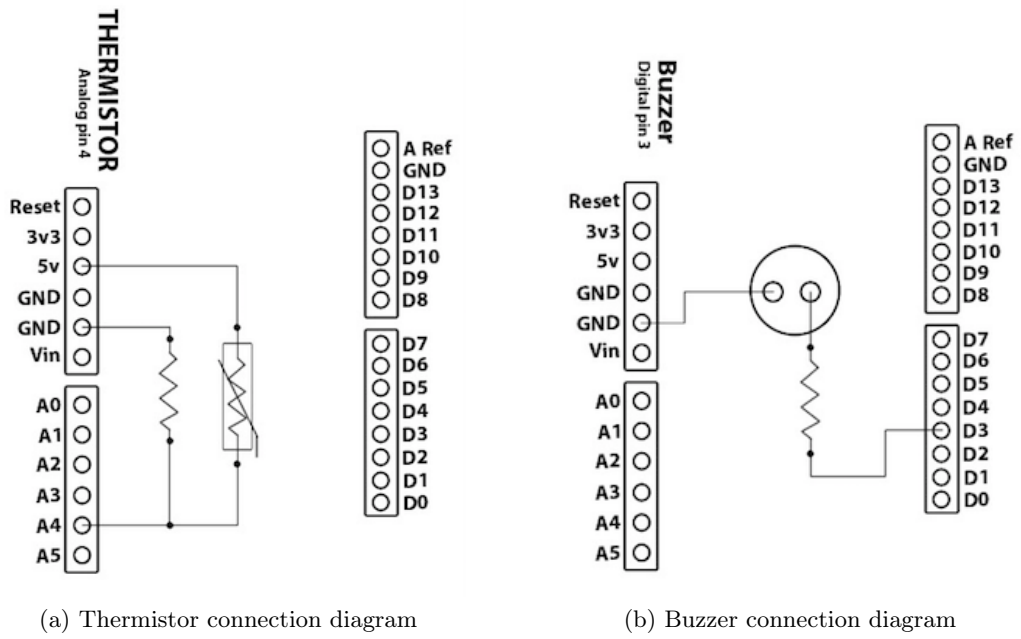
THERMISTOR
Analog pin 4

Reset
3v3
5v
GND
GND
Vin

A0
A1
A2
A3
A4
A5

A Ref
GND
D13
D12
D11
D10
D9
D8

D7
D6
D5
D4
D3
D2
D1
D0

Buzzer
Digital pin 3

Reset
3v3
5v
GND
GND
Vin

A0
A1
A2
A3
A4
A5

A Ref
GND
D13
D12
D11
D10
D9
D8

D7
D6
D5
D4
D3
D2
D1
D0

(a) Thermistor connection diagram

(b) Buzzer connection diagram